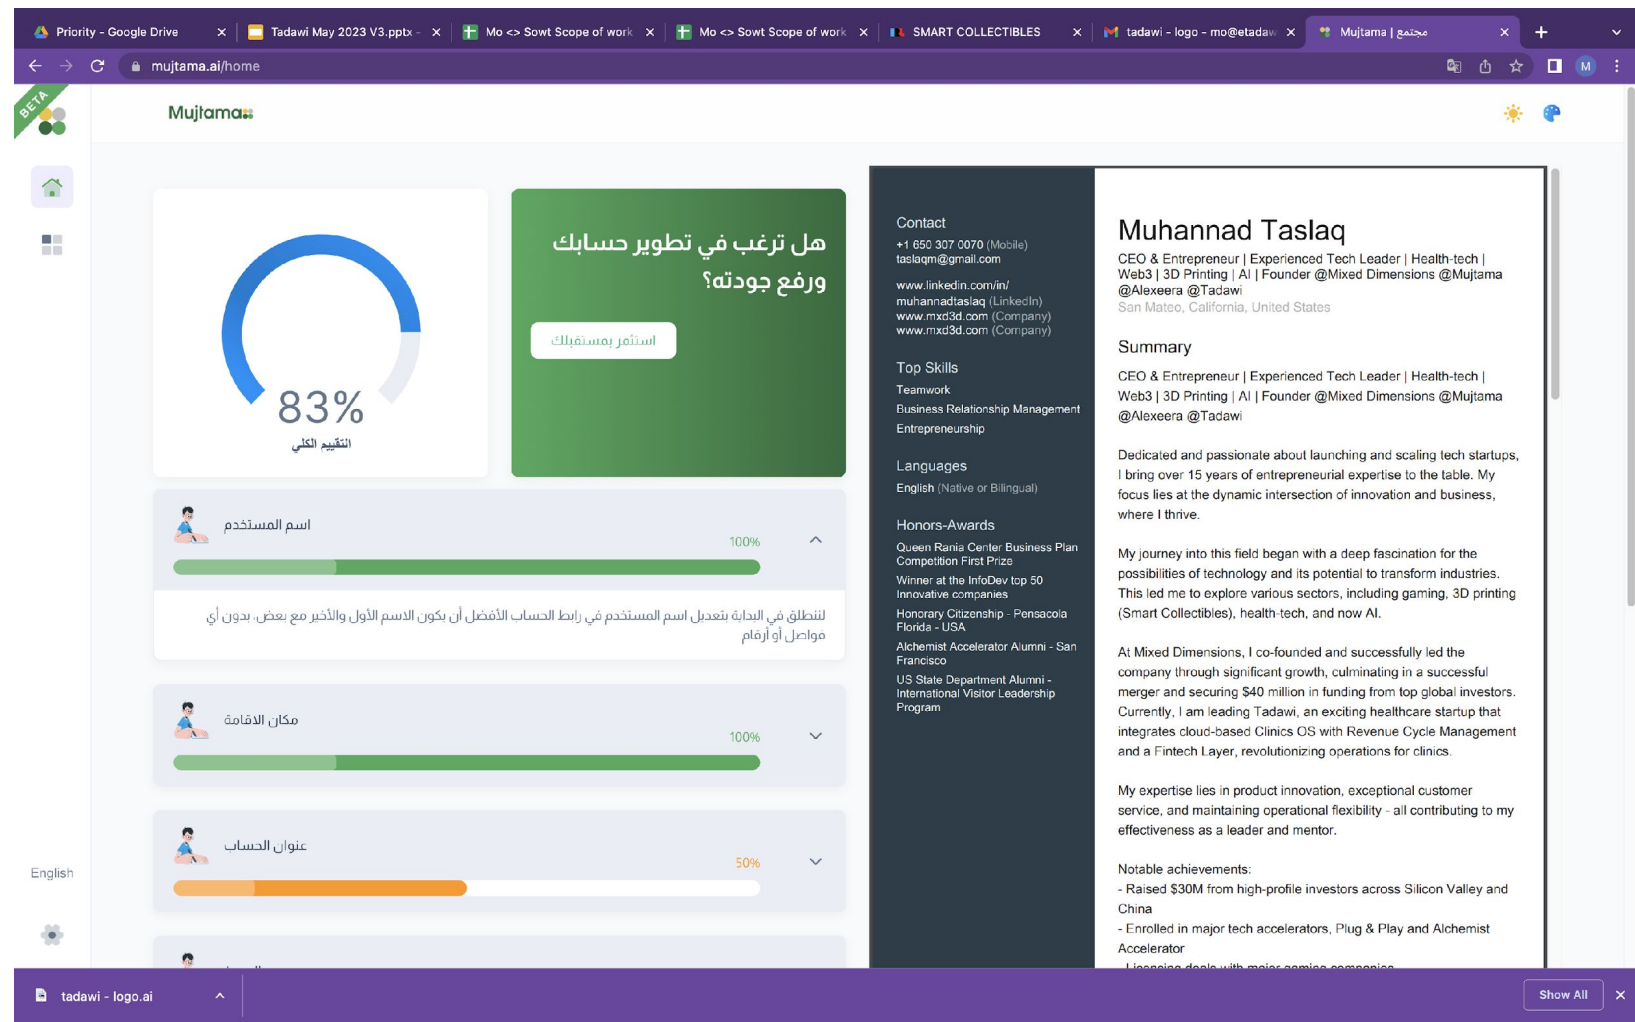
Priority - Google Drive
Tadawi May 2023 V3.pptx
Mo <> Sowt Scope of work
Mo <> Sowt Scope of work
SMART COLLECTIBLES
tadawi - logo - mo@etadaw
Mujtama | مجتمع

mujtama.ai/home

M

BETA

Mujtama

83%
التقييم الكلي

هل ترغب في تطوير حسابك ورفع جودته؟

استثمر بمستقبلك

اسم المستخدم
100%

لننطلق في البداية بتعديل اسم المستخدم في رابط الحساب الأفضل أن يكون الاسم الأول والأخير مع بعض. بدون أي مواصل أو أرقام

مكان الاقامة
100%

عنوان الحساب
50%

English

Contact
+1 650 307 0070 (Mobile)
taslaqm@gmail.com

www.linkedin.com/in/muhannadtaslaq (LinkedIn)
www.mxd3d.com (Company)
www.mxd3d.com (Company)

Top Skills
Teamwork
Business Relationship Management
Entrepreneurship

Languages
English (Native or Bilingual)

Honors-Awards
Queen Rania Center Business Plan Competition First Prize
Winner at the InfoDev top 50 Innovative companies
Honorary Citizenship - Pensacola Florida - USA
Alchemist Accelerator Alumni - San Francisco
US State Department Alumni - International Visitor Leadership Program

Muhannad Taslaq
CEO & Entrepreneur | Experienced Tech Leader | Health-tech | Web3 | 3D Printing | AI | Founder @Mixed Dimensions @Mujtama @Alexeera @Tadawi
San Mateo, California, United States

Summary
CEO & Entrepreneur | Experienced Tech Leader | Health-tech | Web3 | 3D Printing | AI | Founder @Mixed Dimensions @Mujtama @Alexeera @Tadawi

Dedicated and passionate about launching and scaling tech startups, I bring over 15 years of entrepreneurial expertise to the table. My focus lies at the dynamic intersection of innovation and business, where I thrive.

My journey into this field began with a deep fascination for the possibilities of technology and its potential to transform industries. This led me to explore various sectors, including gaming, 3D printing (Smart Collectibles), health-tech, and now AI.

At Mixed Dimensions, I co-founded and successfully led the company through significant growth, culminating in a successful merger and securing $40 million in funding from top global investors. Currently, I am leading Tadawi, an exciting healthcare startup that integrates cloud-based Clinics OS with Revenue Cycle Management and a Fintech Layer, revolutionizing operations for clinics.

My expertise lies in product innovation, exceptional customer service, and maintaining operational flexibility - all contributing to my effectiveness as a leader and mentor.

Notable achievements:
- Raised $30M from high-profile investors across Silicon Valley and China
- Enrolled in major tech accelerators, Plug & Play and Alchemist Accelerator
- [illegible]

tadawi - logo.ai
Show All